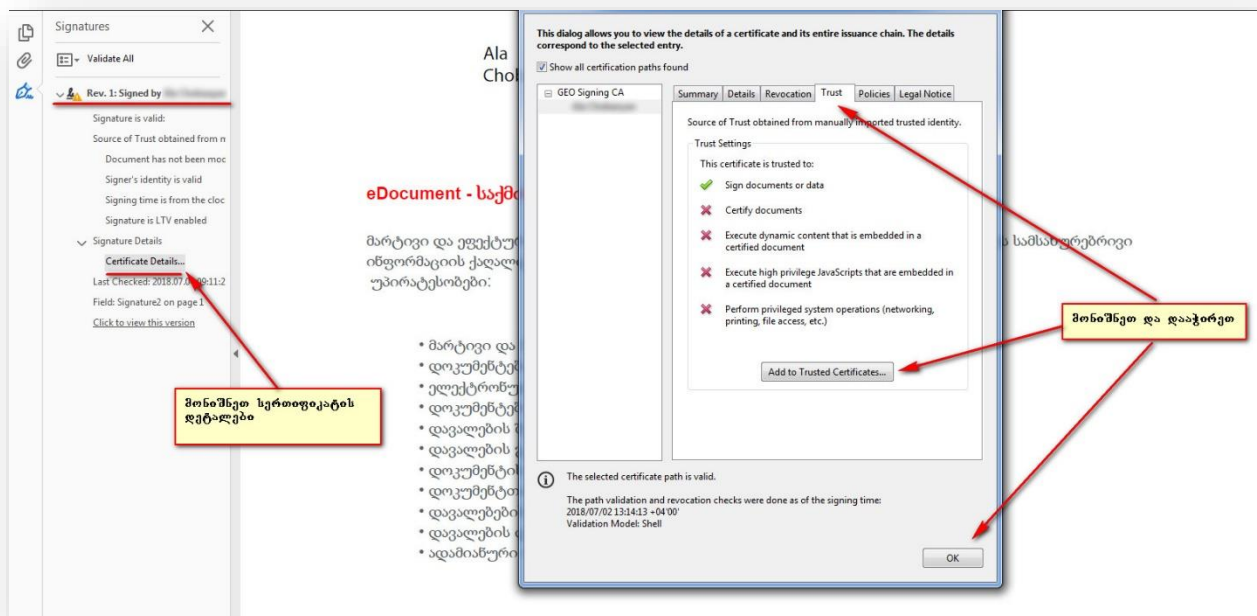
Signatures

Validate All

Rev. 1: Signed by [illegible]

Signature is valid:

Source of Trust obtained from m

Document has not been moc

Signer's identity is valid

Signing time is from the cloc

Signature is LTV enabled

Signature Details

Certificate Details...

Last Checked: 2018.07.0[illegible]09:11:2

Field: Signature2 on page 1

Click to view this version

მონიშნეთ სერთიფიკატის დეტალები

Ala
Chol

eDocument - საქმ

მარტივი და ეფექტუ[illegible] სამსახურებრივი ინფორმაციის ქაღალ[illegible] უპირატესობები:

• მარტივი და
• დოკუმენტებ
• ელექტრონუ
• დოკუმენტებ
• დავალების
• დავალების
• დოკუმენტის
• დოკუმენტთ
• დავალებები
• დავალების
• ადამიანური

This dialog allows you to view the details of a certificate and its entire issuance chain. The details correspond to the selected entry.

Show all certification paths found

GEO Signing CA
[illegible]

Summary | Details | Revocation | Trust | Policies | Legal Notice

Source of Trust obtained from manually imported trusted identity.

Trust Settings

This certificate is trusted to:

Sign documents or data

Certify documents

Execute dynamic content that is embedded in a certified document

Execute high privilege JavaScripts that are embedded in a certified document

Perform privileged system operations (networking, printing, file access, etc.)

Add to Trusted Certificates...

The selected certificate path is valid.

The path validation and revocation checks were done as of the signing time:
2018/07/02 13:14:13 +04'00'
Validation Model: Shell

OK

მონიშნეთ და დააჭირეთ